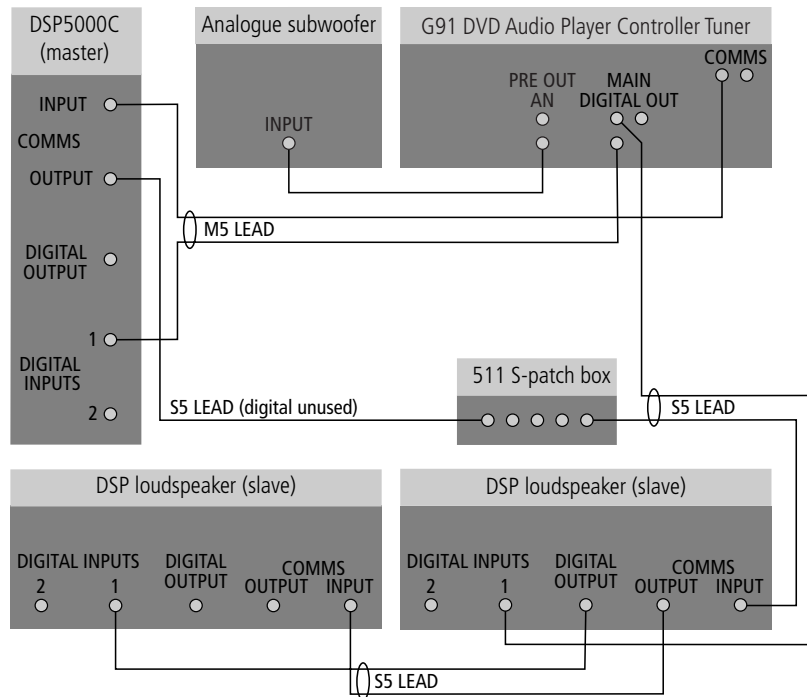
DSP5000C (master)

INPUT
COMMS
OUTPUT

DIGITAL OUTPUT

1
DIGITAL INPUTS
2

Analogue subwoofer

INPUT

G91 DVD Audio Player Controller Tuner

PRE OUT AN

MAIN DIGITAL OUT

COMMS

M5 LEAD

511 S-patch box

S5 LEAD (digital unused)

S5 LEAD

DSP loudspeaker (slave)

DIGITAL INPUTS
2 1

DIGITAL OUTPUT

COMMS
OUTPUT INPUT

DSP loudspeaker (slave)

DIGITAL INPUTS
2 1

DIGITAL OUTPUT

COMMS
OUTPUT INPUT

S5 LEAD